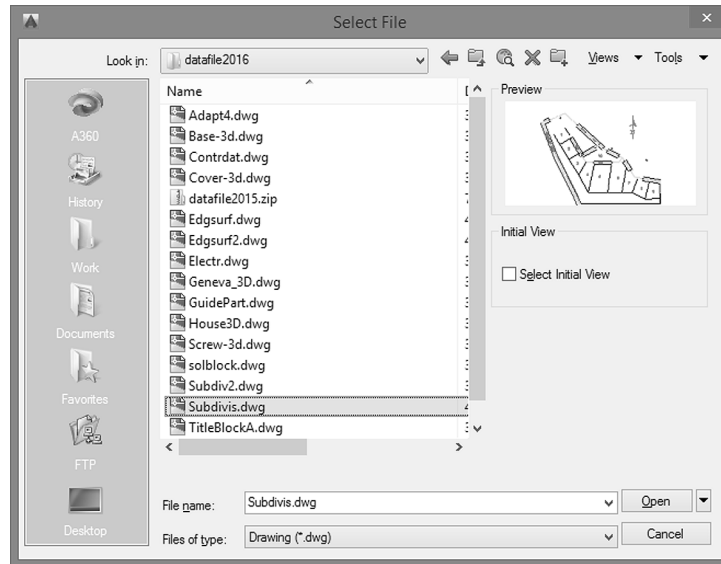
Select File

Look in: datafile2016

Views Tools

Name

Adapt4.dwg
Base-3d.dwg
Contrdat.dwg
Cover-3d.dwg
datafile2015.zip
Edgsurf.dwg
Edgsurf2.dwg
Electr.dwg
Geneva_3D.dwg
GuidePart.dwg
House3D.dwg
Screw-3d.dwg
solblock.dwg
Subdiv2.dwg
Subdivis.dwg
TitleBlockA.dwg

A360
History
Work
Documents
Favorites
FTP
Desktop

Preview

Initial View

Select Initial View

File name: Subdivis.dwg

Files of type: Drawing (*.dwg)

Open

Cancel